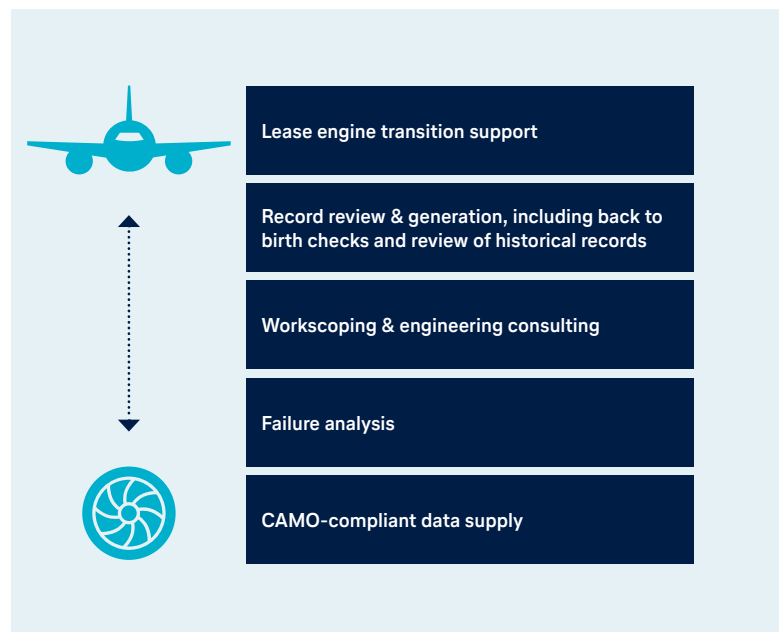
Lease engine transition support

Record review & generation, including back to birth checks and review of historical records

Workscoping & engineering consulting

Failure analysis

CAMO-compliant data supply